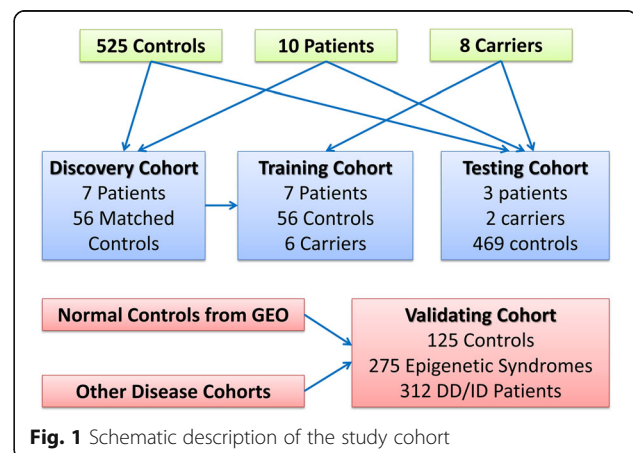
525 Controls

10 Patients

8 Carriers

Discovery Cohort
7 Patients
56 Matched Controls

Training Cohort
7 Patients
56 Controls
6 Carriers

Testing Cohort
3 patients
2 carriers
469 controls

Normal Controls from GEO

Other Disease Cohorts

Validating Cohort
125 Controls
275 Epigenetic Syndromes
312 DD/ID Patients

Fig. 1 Schematic description of the study cohort